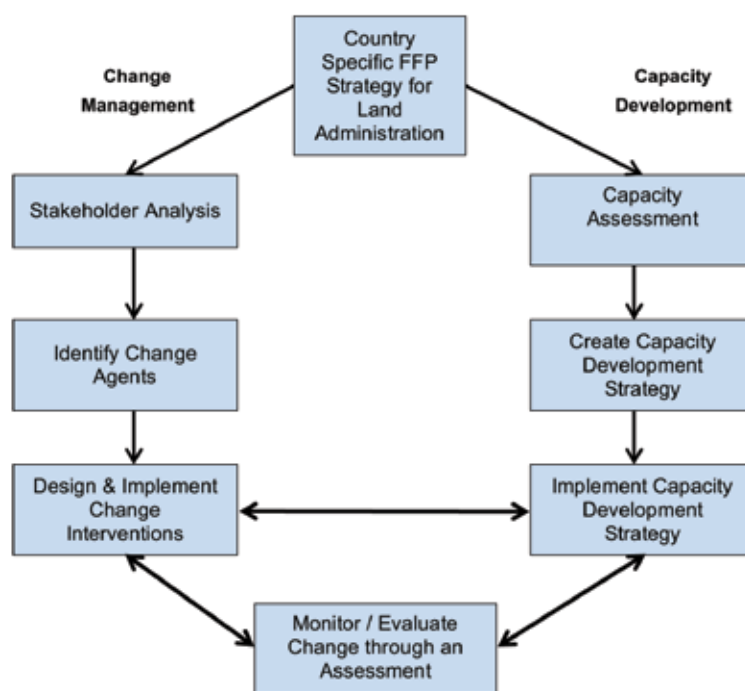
Country Specific FFP Strategy for Land Administration

Change Management

Capacity Development

Stakeholder Analysis

Identify Change Agents

Design & Implement Change Interventions

Capacity Assessment

Create Capacity Development Strategy

Implement Capacity Development Strategy

Monitor / Evaluate Change through an Assessment